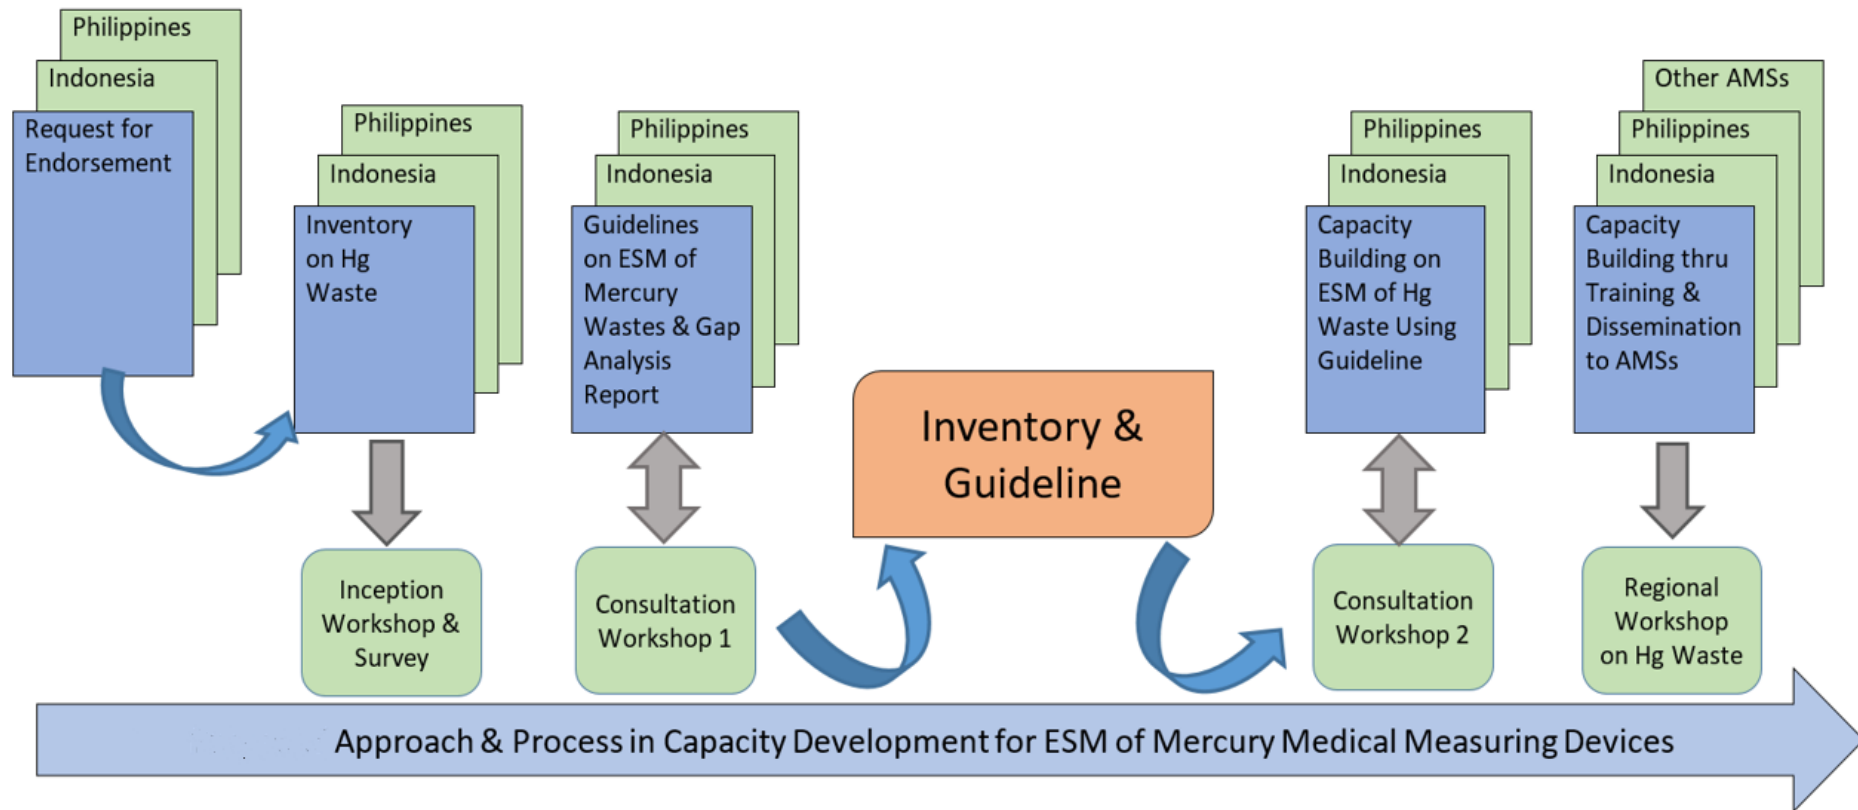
Philippines
Indonesia
Request for Endorsement

Philippines
Indonesia
Inventory on Hg Waste

Inception Workshop & Survey

Philippines
Indonesia
Guidelines on ESM of Mercury Wastes & Gap Analysis Report

Consultation Workshop 1

Inventory & Guideline

Philippines
Indonesia
Capacity Building on ESM of Hg Waste Using Guideline

Consultation Workshop 2

Other AMSs
Philippines
Indonesia
Capacity Building thru Training & Dissemination to AMSs

Regional Workshop on Hg Waste

Approach & Process in Capacity Development for ESM of Mercury Medical Measuring Devices